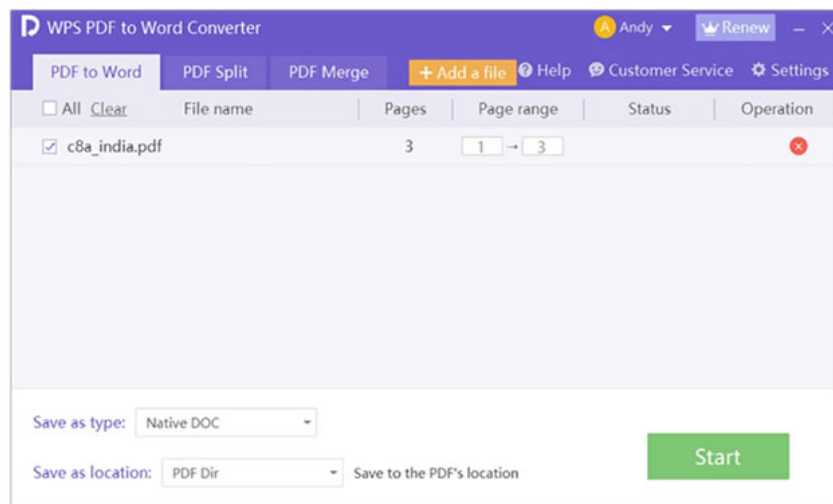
WPS PDF to Word Converter

A Andy

Renew

PDF to Word | PDF Split | PDF Merge

+ Add a file

Help

Customer Service

Settings

| All Clear | File name | Pages | Page range | Status | Operation |
|---|---|---|---|---|---|
| ☑ | c8a_india.pdf | 3 | 1 → 3 | | |

Save as type: Native DOC

Save as location: PDF Dir

Save to the PDF's location

Start